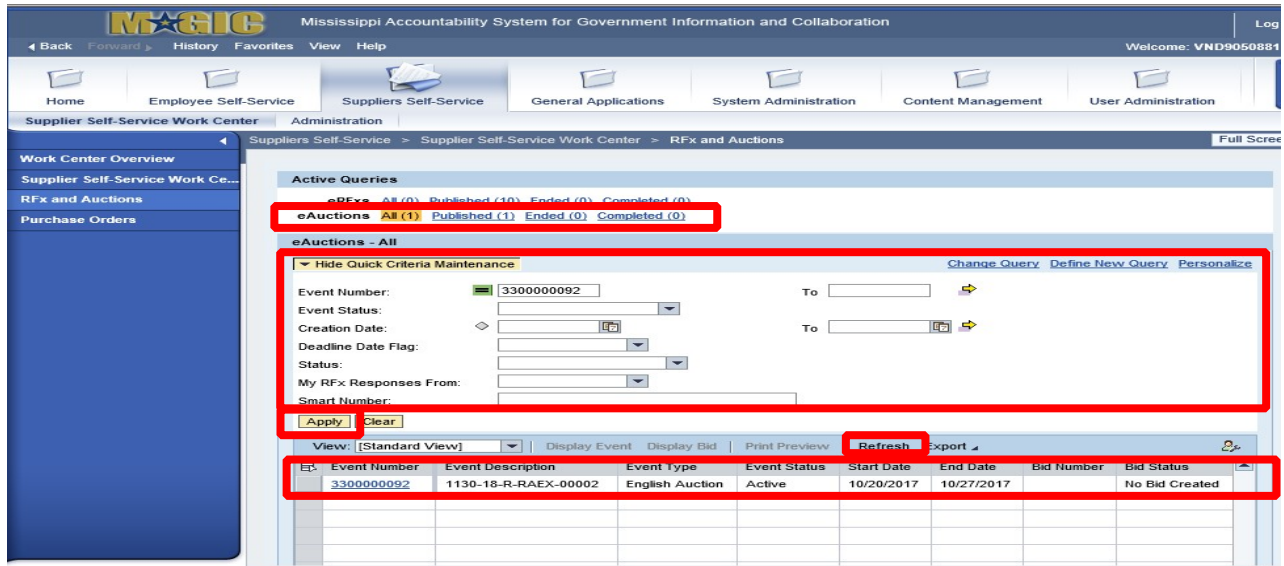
MAGIC Mississippi Accountability System for Government Information and Collaboration Log

◂ Back Forward ▸ History Favorites View Help Welcome: VND9050881

Home Employee Self-Service Suppliers Self-Service General Applications System Administration Content Management User Administration

Supplier Self-Service Work Center Administration

Suppliers Self-Service > Supplier Self-Service Work Center > RFx and Auctions Full Scree

Work Center Overview
Supplier Self-Service Work Ce...
RFx and Auctions
Purchase Orders

Active Queries

eRFxs All (0) Published (10) Ended (0) Completed (0)
eAuctions All (1) Published (1) Ended (0) Completed (0)

eAuctions - All

▾ Hide Quick Criteria Maintenance Change Query Define New Query Personalize

Event Number: 3300000092 To
Event Status:
Creation Date: To
Deadline Date Flag:
Status:
My RFx Responses From:
Smart Number:

Apply Clear

View: [Standard View] Display Event Display Bid Print Preview Refresh Export

| Event Number | Event Description | Event Type | Event Status | Start Date | End Date | Bid Number | Bid Status |
|---|---|---|---|---|---|---|---|
| 3300000092 | 1130-18-R-RAEX-00002 | English Auction | Active | 10/20/2017 | 10/27/2017 | | No Bid Created |